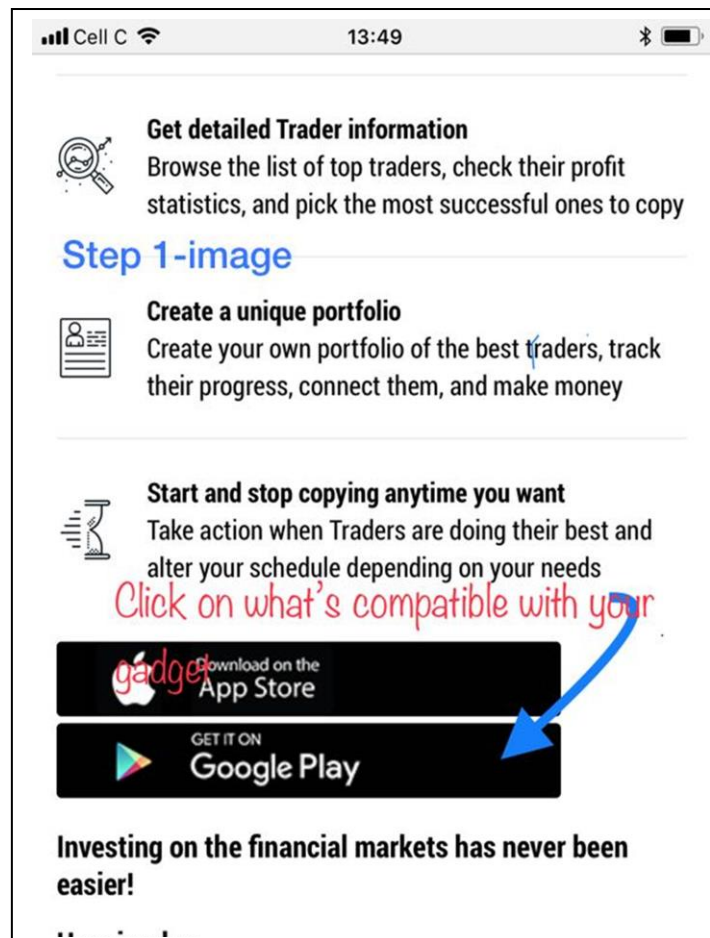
Cell C 13:49

Get detailed Trader information
Browse the list of top traders, check their profit statistics, and pick the most successful ones to copy

Step 1-image

Create a unique portfolio
Create your own portfolio of the best traders, track their progress, connect them, and make money

Start and stop copying anytime you want
Take action when Traders are doing their best and alter your schedule depending on your needs

Click on what's compatible with your gadget

Download on the App Store

GET IT ON Google Play

Investing on the financial markets has never been easier!

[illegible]